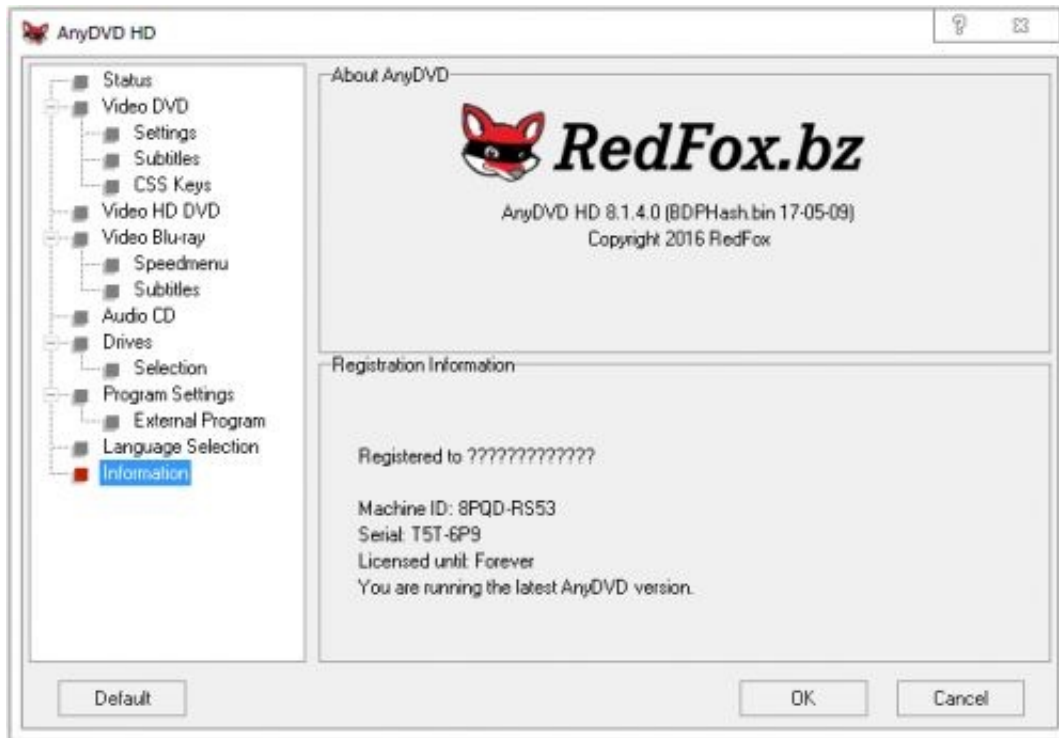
AnyDVD HD

?

Status
Video DVD
Settings
Subtitles
CSS Keys
Video HD DVD
Video Blu-ray
Speedmenu
Subtitles
Audio CD
Drives
Selection
Program Settings
External Program
Language Selection
Information

About AnyDVD

RedFox.bz

AnyDVD HD 8.1.4.0 (BDPHash.bin 17-05-09)
Copyright 2016 RedFox

Registration Information

Registered to ?????????????

Machine ID: 8PQD-RS53
Serial: T5T-6P9
Licensed until: Forever
You are running the latest AnyDVD version.

Default

OK

Cancel